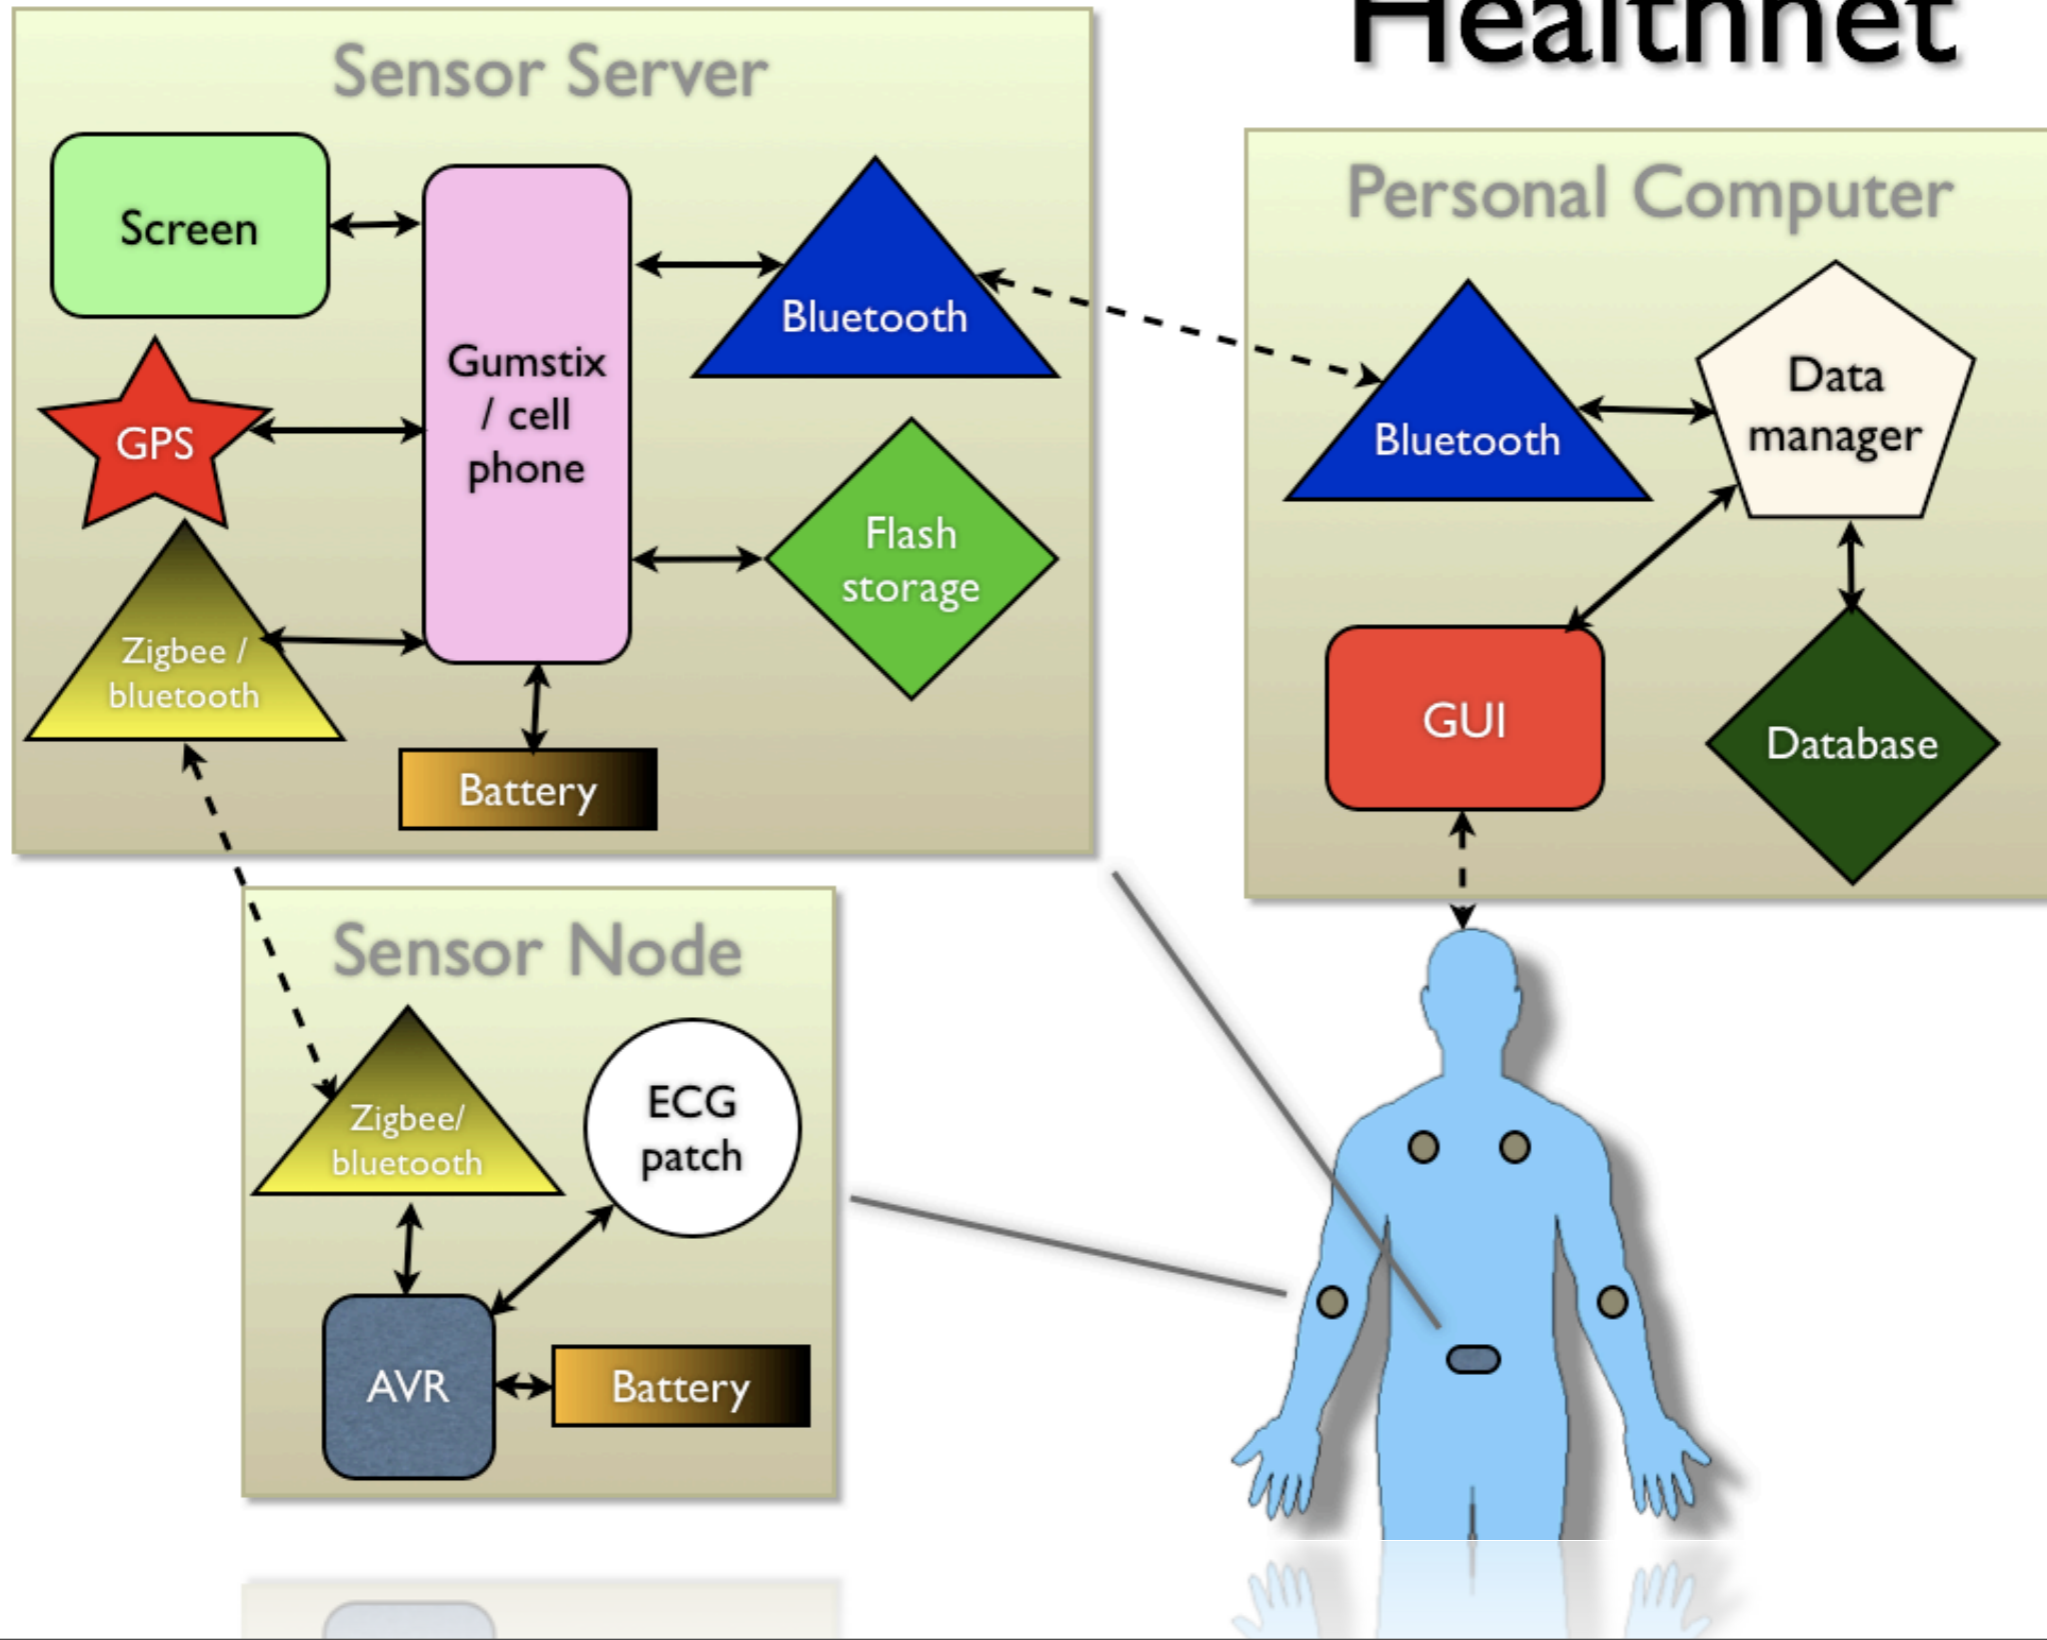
Healthnet

Sensor Server

Screen

Gumstix / cell phone

Bluetooth

GPS

Flash storage

Zigbee / bluetooth

Battery

Personal Computer

Bluetooth

Data manager

GUI

Database

Sensor Node

Zigbee/ bluetooth

ECG patch

AVR

Battery